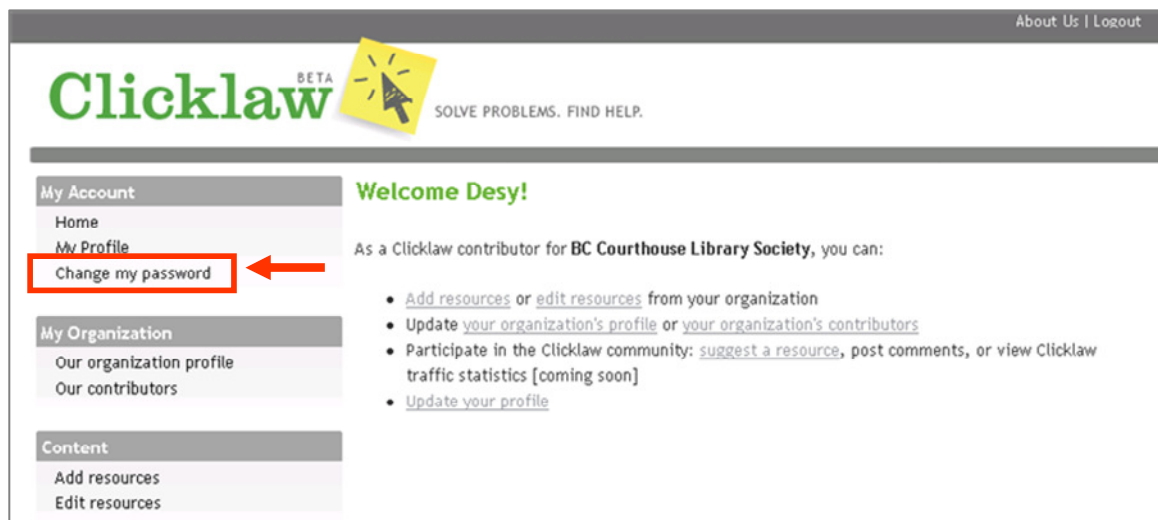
About Us | Logout

Clicklaw BETA

SOLVE PROBLEMS. FIND HELP.

My Account
Home
My Profile
Change my password

My Organization
Our organization profile
Our contributors

Content
Add resources
Edit resources

Welcome Desy!

As a Clicklaw contributor for **BC Courthouse Library Society**, you can:

- Add resources or edit resources from your organization
- Update your organization's profile or your organization's contributors
- Participate in the Clicklaw community: suggest a resource, post comments, or view Clicklaw traffic statistics [coming soon]
- Update your profile